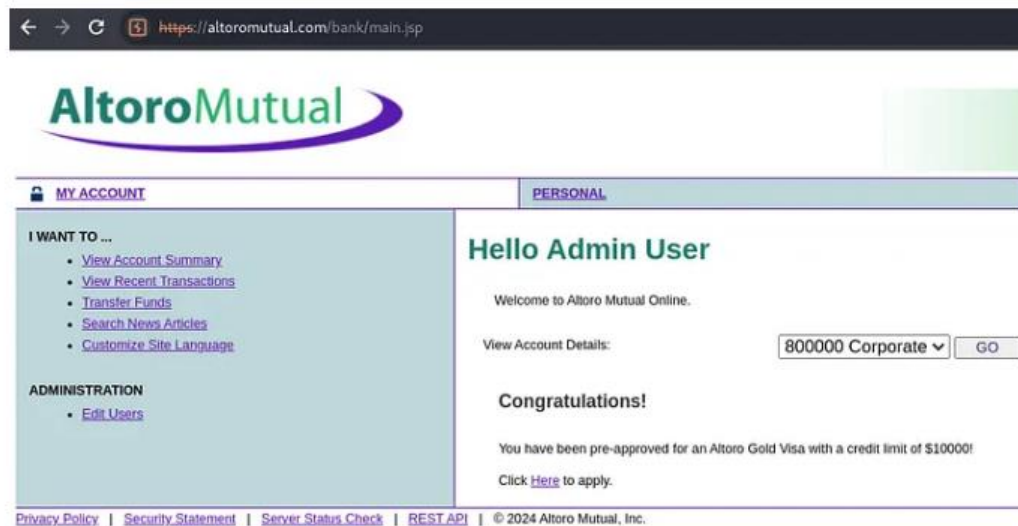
https://altoromutual.com/bank/main.jsp

AltoroMutual

MY ACCOUNT

PERSONAL

I WANT TO ...

- View Account Summary
- View Recent Transactions
- Transfer Funds
- Search News Articles
- Customize Site Language

ADMINISTRATION

- Edit Users

Hello Admin User

Welcome to Altoro Mutual Online.

View Account Details: 800000 Corporate GO

Congratulations!

You have been pre-approved for an Altoro Gold Visa with a credit limit of $10000!

Click Here to apply.

Privacy Policy | Security Statement | Server Status Check | REST API | © 2024 Altoro Mutual, Inc.